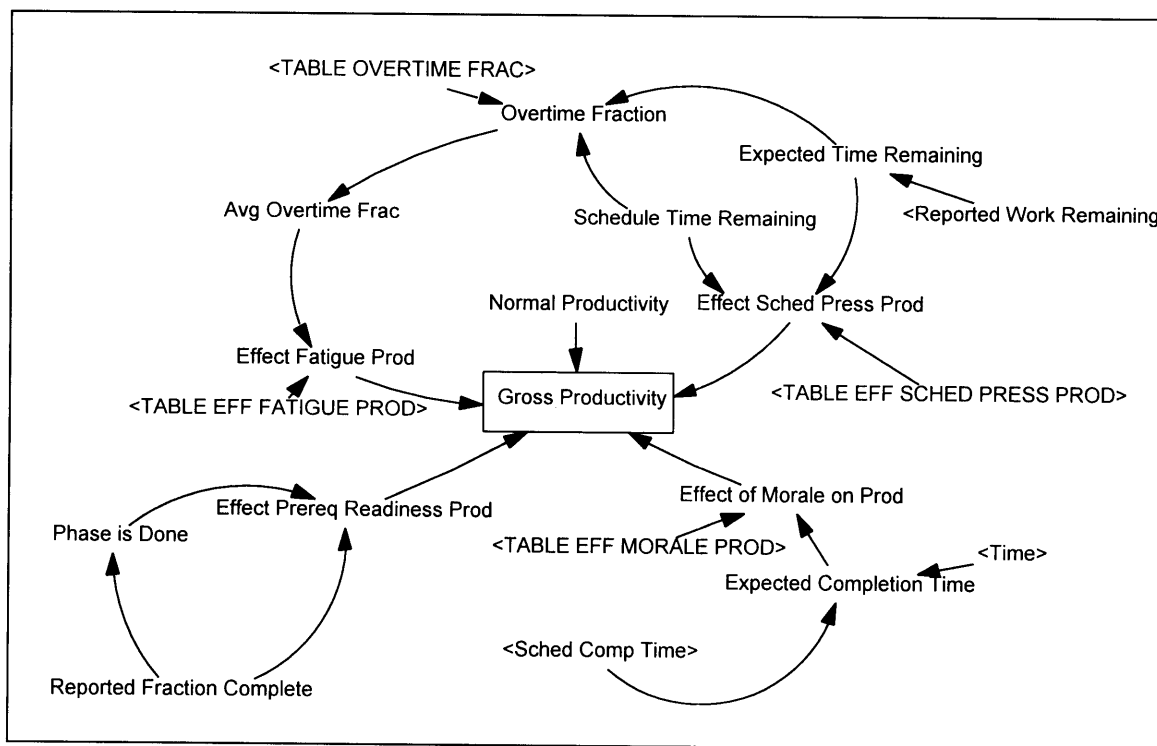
<TABLE OVERTIME FRAC>
Overtime Fraction
Expected Time Remaining
Avg Overtime Frac
Schedule Time Remaining
<Reported Work Remaining
Normal Productivity
Effect Sched Press Prod
Effect Fatigue Prod
Gross Productivity
<TABLE EFF FATIGUE PROD>
<TABLE EFF SCHED PRESS PROD>
Effect of Morale on Prod
Effect Prereq Readiness Prod
Phase is Done
<TABLE EFF MORALE PROD>
<Time>
Expected Completion Time
<Sched Comp Time>
Reported Fraction Complete